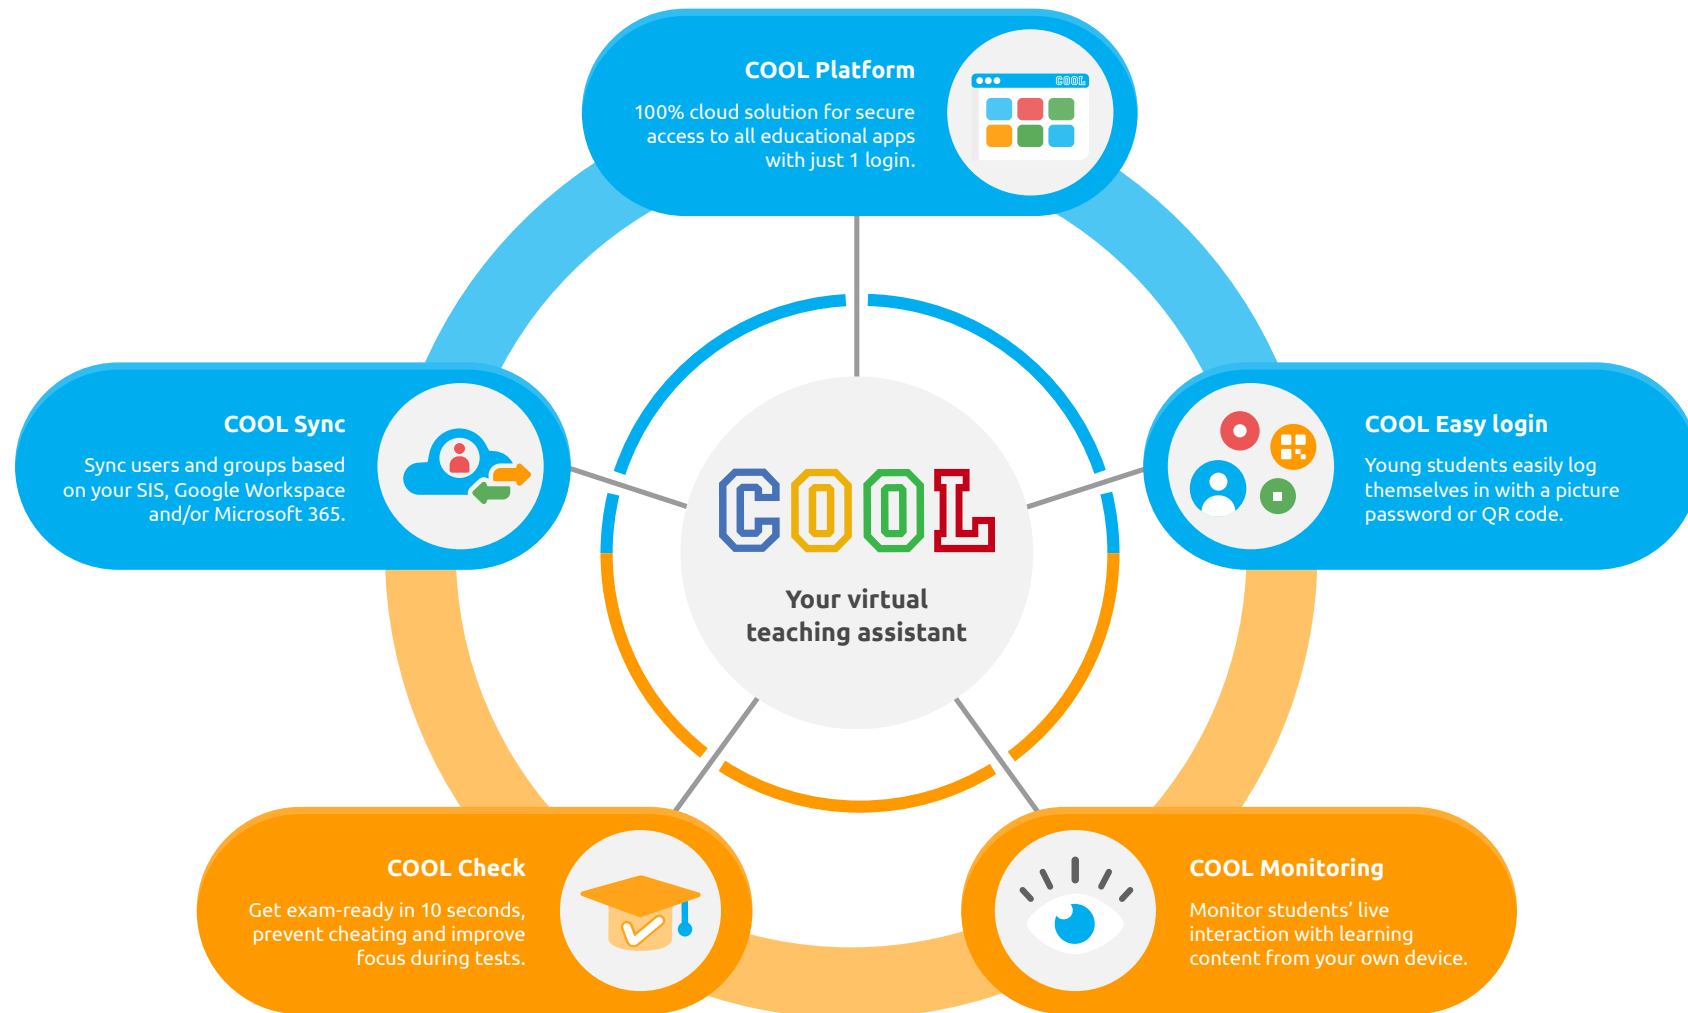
COOL Platform

100% cloud solution for secure access to all educational apps with just 1 login.

COOL

COOL Sync

Sync users and groups based on your SIS, Google Workspace and/or Microsoft 365.

COOL

Your virtual teaching assistant

COOL Easy login

Young students easily log themselves in with a picture password or QR code.

COOL Check

Get exam-ready in 10 seconds, prevent cheating and improve focus during tests.

COOL Monitoring

Monitor students' live interaction with learning content from your own device.